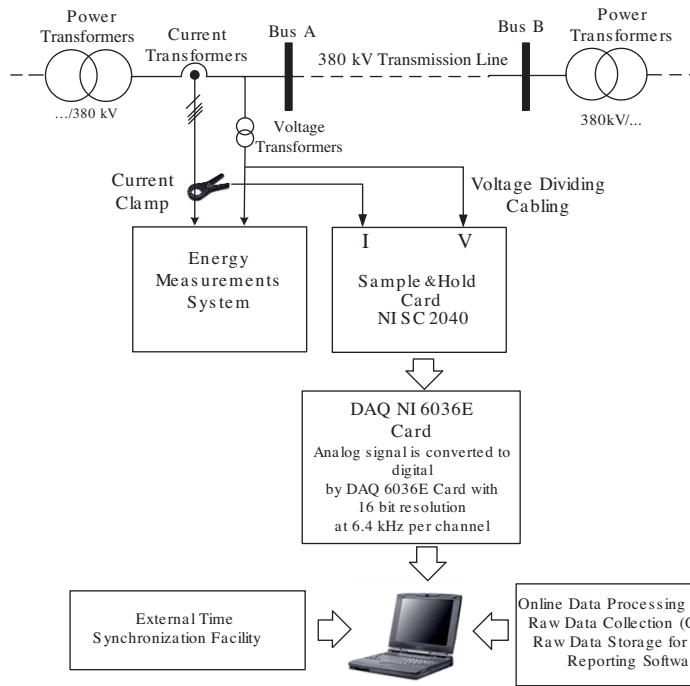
Power Transformers

Current Transformers

Bus A

380 kV Transmission Line

Bus B

Power Transformers

.../380 kV

Voltage Transformers

380kV/...

Current Clamp

Voltage Dividing Cabling

Energy Measurements System

I

V

Sample &Hold Card NI SC 2040

DAQ NI 6036E Card

Analog signal is converted to digital by DAQ 6036E Card with 16 bit resolution at 6.4 kHz per channel

External Time Synchronization Facility

Online Data Processing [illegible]
Raw Data Collection ([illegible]
Raw Data Storage for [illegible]
Reporting Softwa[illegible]